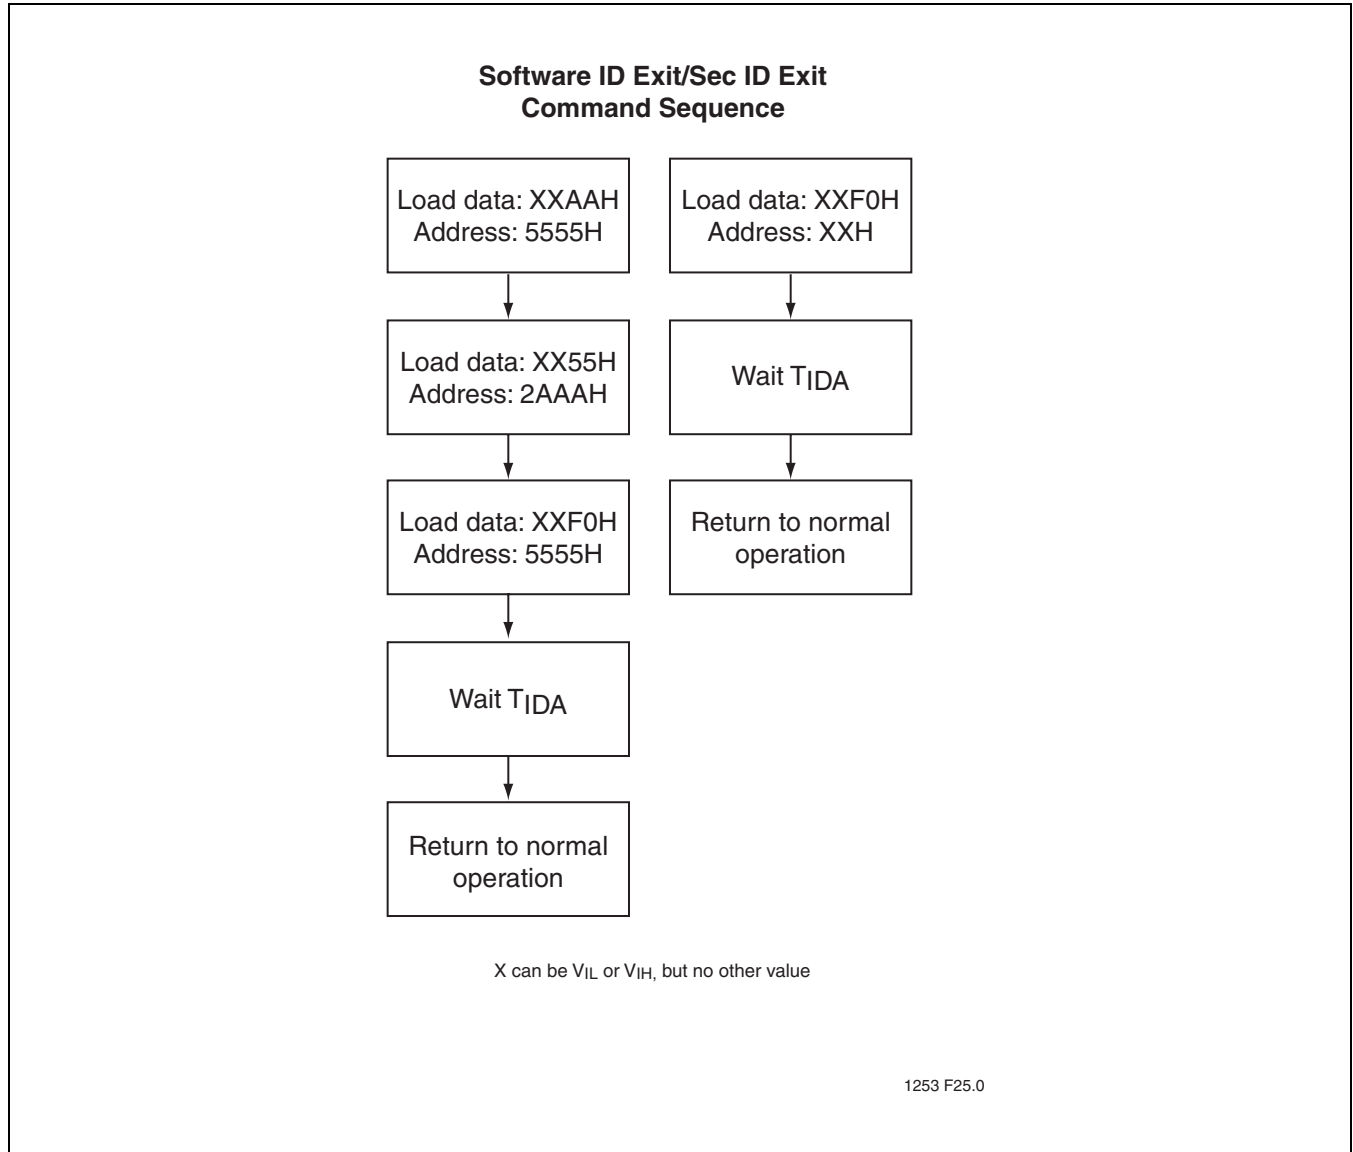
**Software ID Exit/Sec ID Exit Command Sequence**

Load data: XXAAH
Address: 5555H

Load data: XX55H
Address: 2AAAH

Load data: XXF0H
Address: 5555H

Wait $T_{IDA}$

Return to normal operation

Load data: XXF0H
Address: XXH

Wait $T_{IDA}$

Return to normal operation

X can be $V_{IL}$ or $V_{IH}$, but no other value

1253 F25.0